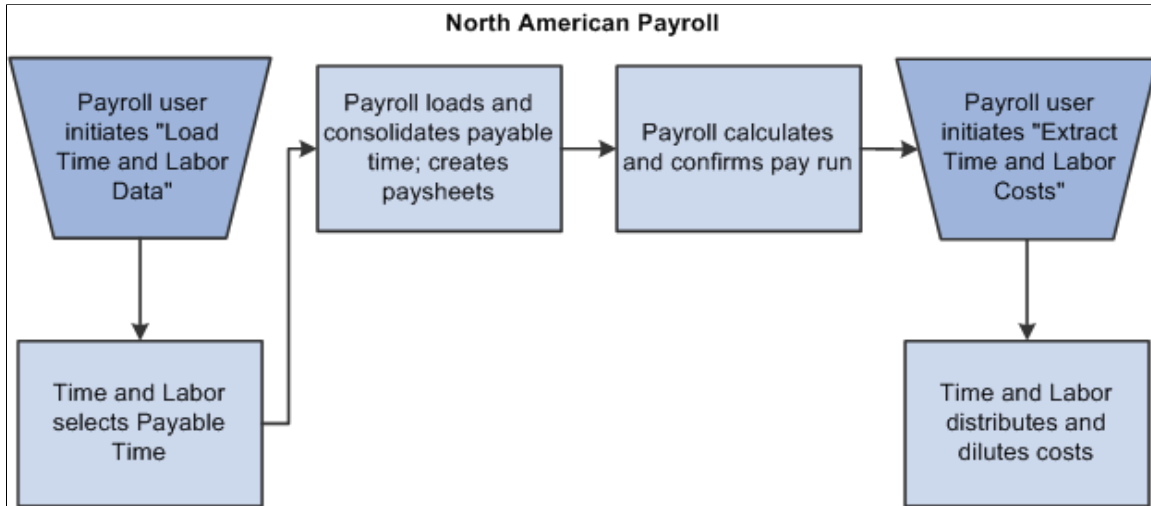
North American Payroll

Payroll user initiates "Load Time and Labor Data"

Time and Labor selects Payable Time

Payroll loads and consolidates payable time; creates paysheets

Payroll calculates and confirms pay run

Payroll user initiates "Extract Time and Labor Costs"

Time and Labor distributes and dilutes costs